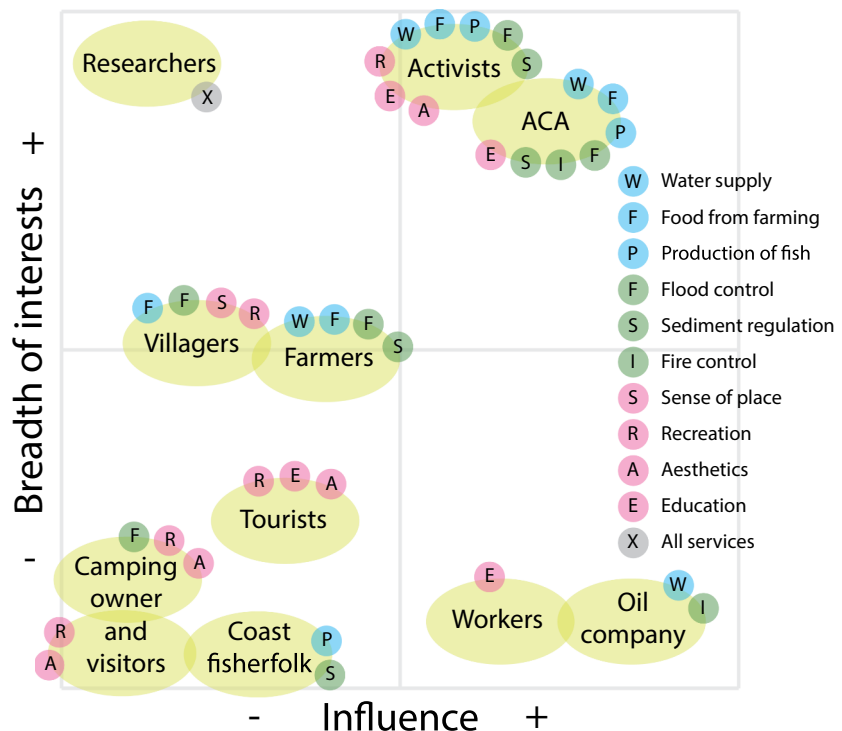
Researchers
X

W F P F
R Activists S
E A

W F
ACA
P
E S I F

W Water supply
F Food from farming
P Production of fish
F Flood control
S Sediment regulation
I Fire control
S Sense of place
R Recreation
A Aesthetics
E Education
X All services

F F S R
Villagers
W F F
Farmers S

R E A
Tourists

F R
Camping owner and visitors A
R
A

Coast fisherfolk P
S

E
Workers

W
Oil company I

Breadth of interests
+
-

Influence
-
+